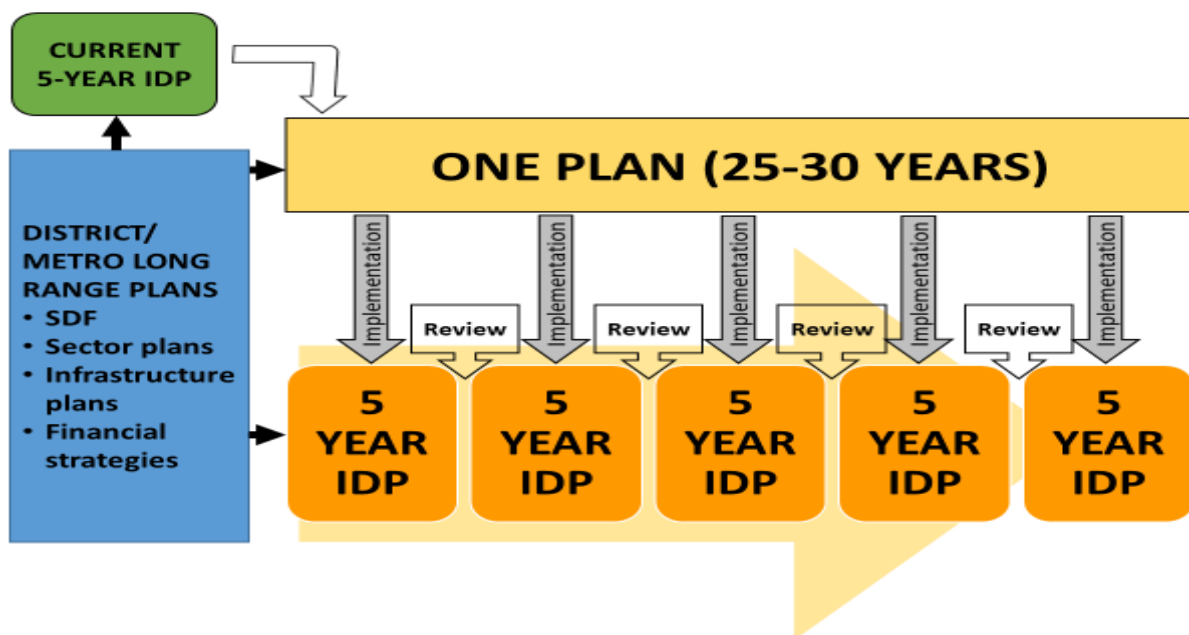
CURRENT 5-YEAR IDP

ONE PLAN (25-30 YEARS)

DISTRICT/ METRO LONG RANGE PLANS
• SDF
• Sector plans
• Infrastructure plans
• Financial strategies

Implementation

Review

Implementation

Review

Implementation

Review

Implementation

Review

Implementation

5 YEAR IDP

5 YEAR IDP

5 YEAR IDP

5 YEAR IDP

5 YEAR IDP